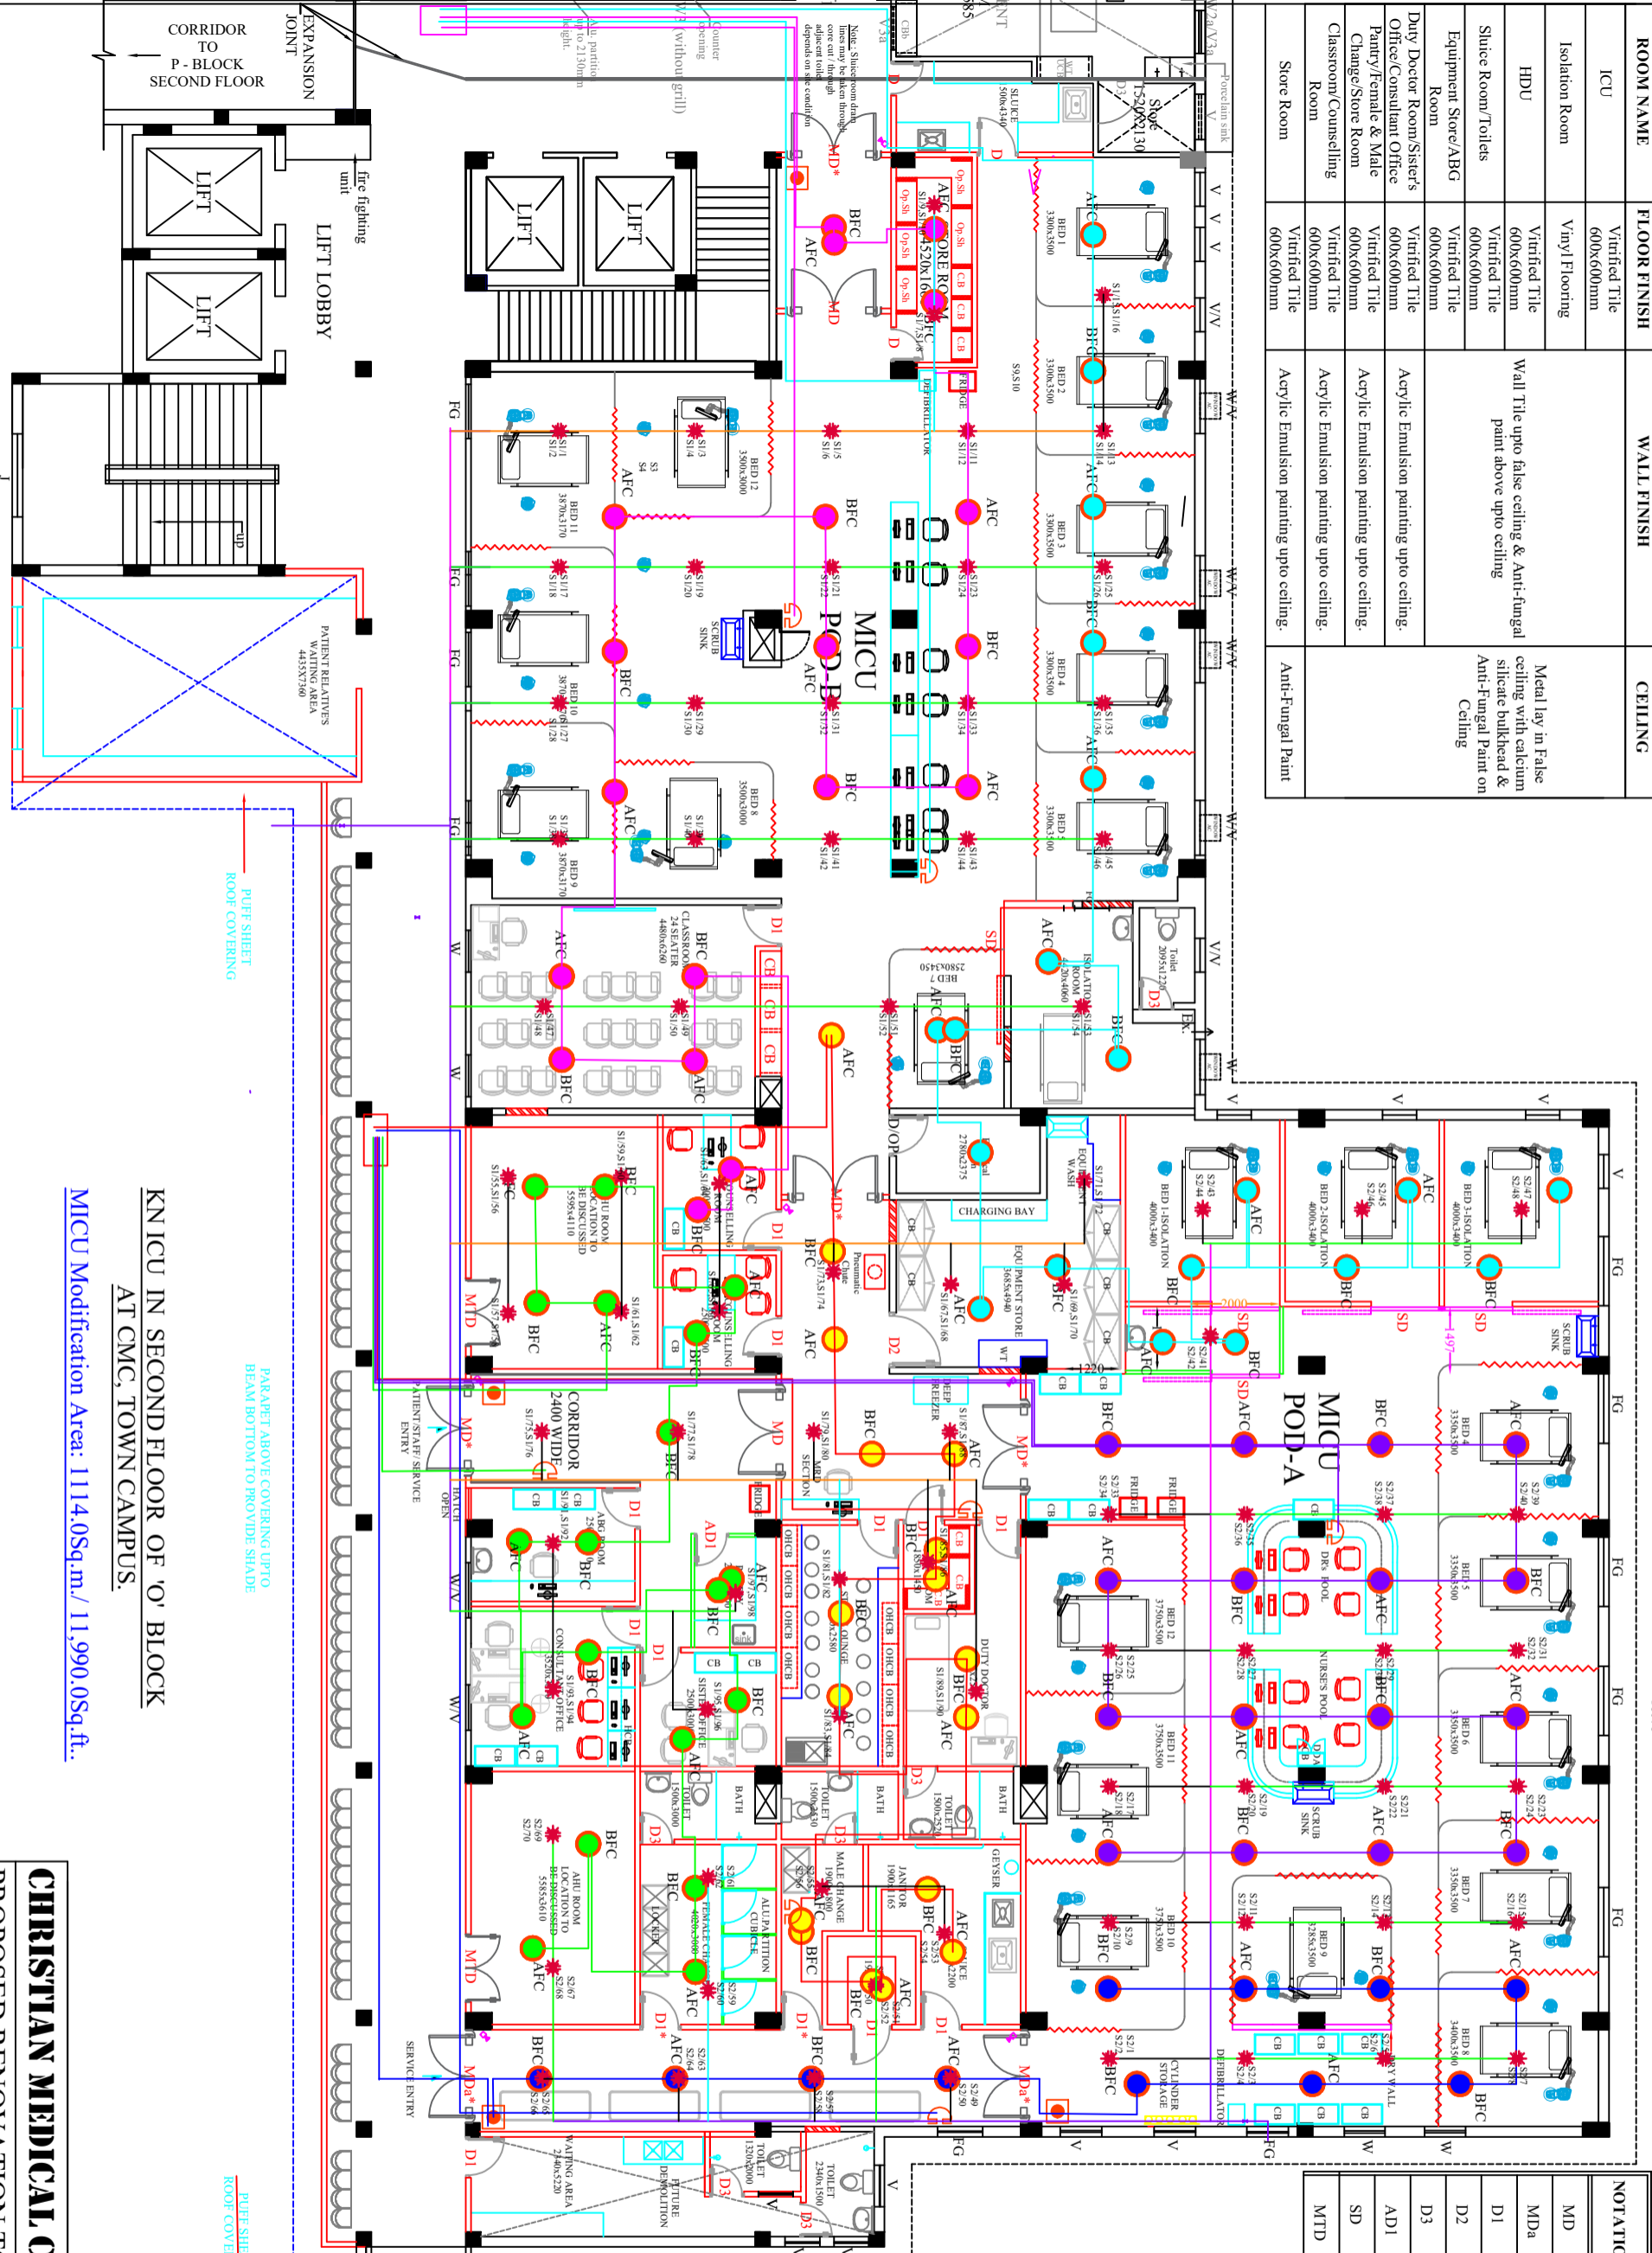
| ROOM NAME | FLOOR FINISH | WALL FINISH | CEILING |
|---|---|---|---|
| ICU | Vitrified Tile 600x600mm | Wall Tile upto false ceiling & Anti-fungal paint above upto ceiling | Metal lay in False ceiling with calcium silicate bulkhead & Anti-Fungal Paint on Ceiling |
| Isolation Room | Vinyl Flooring | | |
| HDU | Vitrified Tile 600x600mm | | |
| Sluice Room/Toilets | Vitrified Tile 600x600mm | | |
| Equipment Store/ABG Room | Vitrified Tile 600x600mm | Acrylic Emulsion painting upto ceiling. | |
| Duty Doctor Room/Sister's Office/Consultant Office | Vitrified Tile 600x600mm | | |
| Pantry/Female & Male Change/Store Room | Vitrified Tile 600x600mm | Acrylic Emulsion painting upto ceiling. | |
| Classroom/Counselling Room | Vitrified Tile 600x600mm | Acrylic Emulsion painting upto ceiling. | Anti-Fungal Paint |
| Store Room | Vitrified Tile 600x600mm | Acrylic Emulsion painting upto ceiling. | |

CORRIDOR TO P - BLOCK SECOND FLOOR

EXPANSION JOINT

LIFT LOBBY

LIFT

LIFT

LIFT

LIFT

fire fighting unit

up

PATIENT RELATIVES WAITING AREA 4435X7360

PUFF SHEET ROOF COVERING

MICU POD-B

MICU POD-A

CORE ROOM

DEFIBRILLATOR

FRIDGE

SCRUB SINK

BED 1 3300x3500

BED 2 3300x3500

BED 3 3300x3500

BED 4 3300x3500

BED 5 3300x3500

BED 8 3500x3000

BED 9 3870x3170

BED 10 3870x3170

BED 11 3870x3170

BED 12 3500x3000

BED 7 2580x3450

ISOLATION ROOM

Toilet 2095x1220

CLASSROOM 24 SEATER 4480x6250

CHARGING BAY

EQUIPMENT STORE 3685x4940

Pneumatic Chute

DEEP FREEZER

CORRIDOR 2400 WIDE

PATIENT/STAFF SERVICE ENTRY

HATCH OPEN

ABG ROOM

SLUICE 5000x4340

Store

Porcelain sink

Note: Sluice room door lines may be taken through core cut / through adjacent toilet depends on site condition

Counter opening

with(out grill)

Alu. partition upto 2130mm height.

AHU ROOM LOCATION TO BE DISCUSSED 5585x4110

AHU ROOM LOCATION TO BE DISCUSSED 5585x2610

COUNSELLING ROOM

CONSULTANT OFFICE

SISTERS OFFICE

STAFF LOUNGE

DUTY DOCTOR

TOILET

BATH

JANITOR

MALE CHANGE

FEMALE CHANGE

LOCKER

ALU.PARTITION CUBICLE

GEYSER

WAITING AREA 2440x5220

TOILET 1320x2000

TOILET 2340x1500

FUTURE DEMOLITION

SERVICE ENTRY

BED 1-ISOLATION 4000x3400

BED 2-ISOLATION 4000x3400

BED 3-ISOLATION 4000x3400

BED 4 3350x3500

BED 5 3350x3500

BED 6 3350x3500

BED 7 3350x3500

BED 8 3400x3500

BED 9 2585x3500

BED 10 3750x3500

BED 11 3750x3500

BED 12 3750x3500

DR's POOL

NURSES POOL

CYLINDER STORAGE

DEFIBRILLATOR

DRY WALL

PARAPET ABOVE COVERING UPTO BEAM BOTTOM TO PROVIDE SHADE

KN ICU IN SECOND FLOOR OF 'O' BLOCK AT CMC, TOWN CAMPUS.

MICU Modification Area: 1114.0Sq.m./ 11,990.0Sq.ft..

CHRISTIAN MEDICAL C

PROPOSED RENOVATION T

NOTATIO

MD

MDa

D1

D2

D3

AD1

SD

MTD

AFC BFC FG W V/V W/V CB OHCB MD MD* MDa* MTD D1 D1* D2 D3 SD AD1